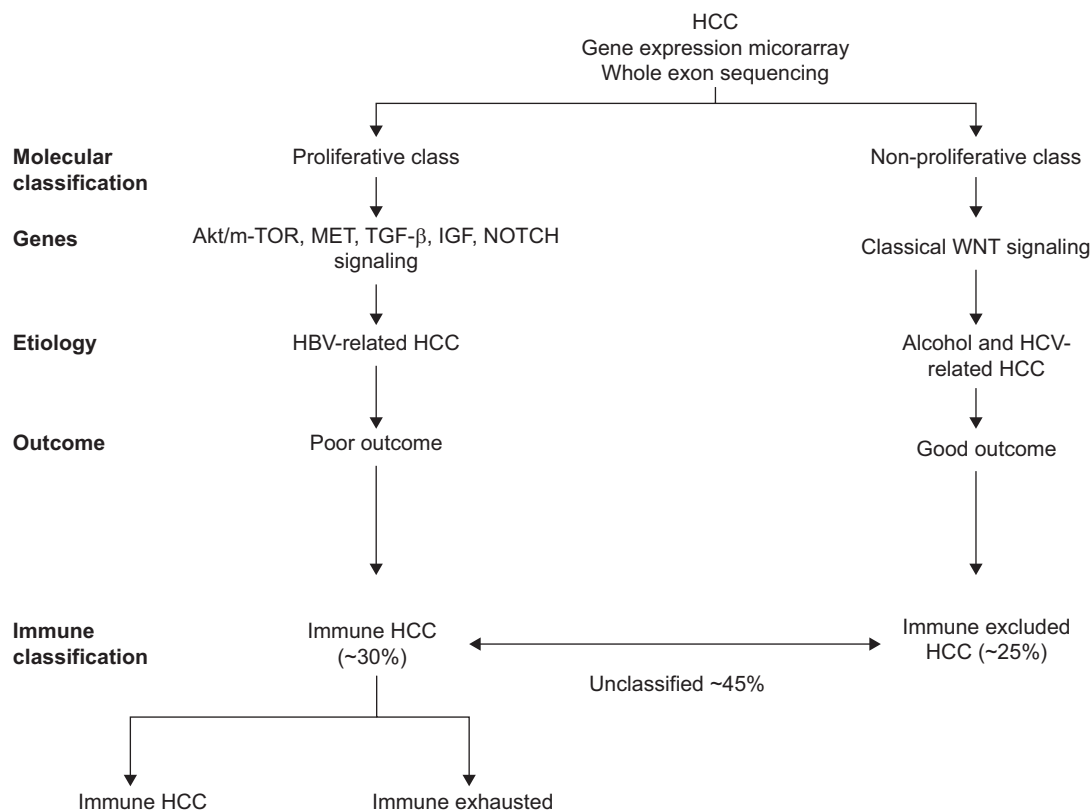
HCC
Gene expression micorarray
Whole exon sequencing

Molecular classification

Proliferative class

Non-proliferative class

Genes

Akt/m-TOR, MET, TGF-$\beta$, IGF, NOTCH signaling

Classical WNT signaling

Etiology

HBV-related HCC

Alcohol and HCV-related HCC

Outcome

Poor outcome

Good outcome

Immune classification

Immune HCC (~30%)

Immune excluded HCC (~25%)

Unclassified ~45%

Immune HCC

Immune exhausted